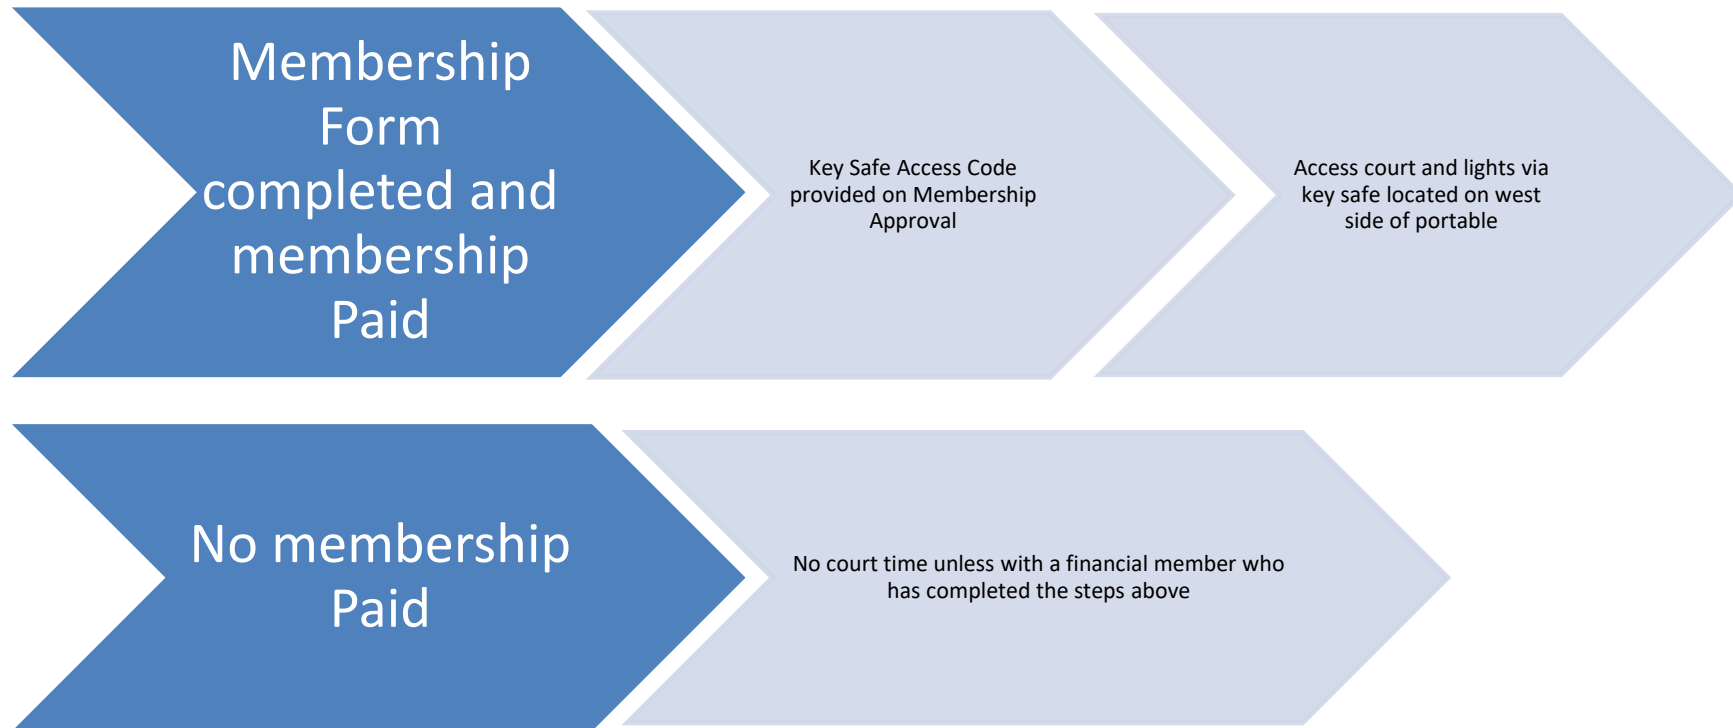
Membership Form completed and membership Paid

Key Safe Access Code provided on Membership Approval

Access court and lights via key safe located on west side of portable

No membership Paid

No court time unless with a financial member who has completed the steps above